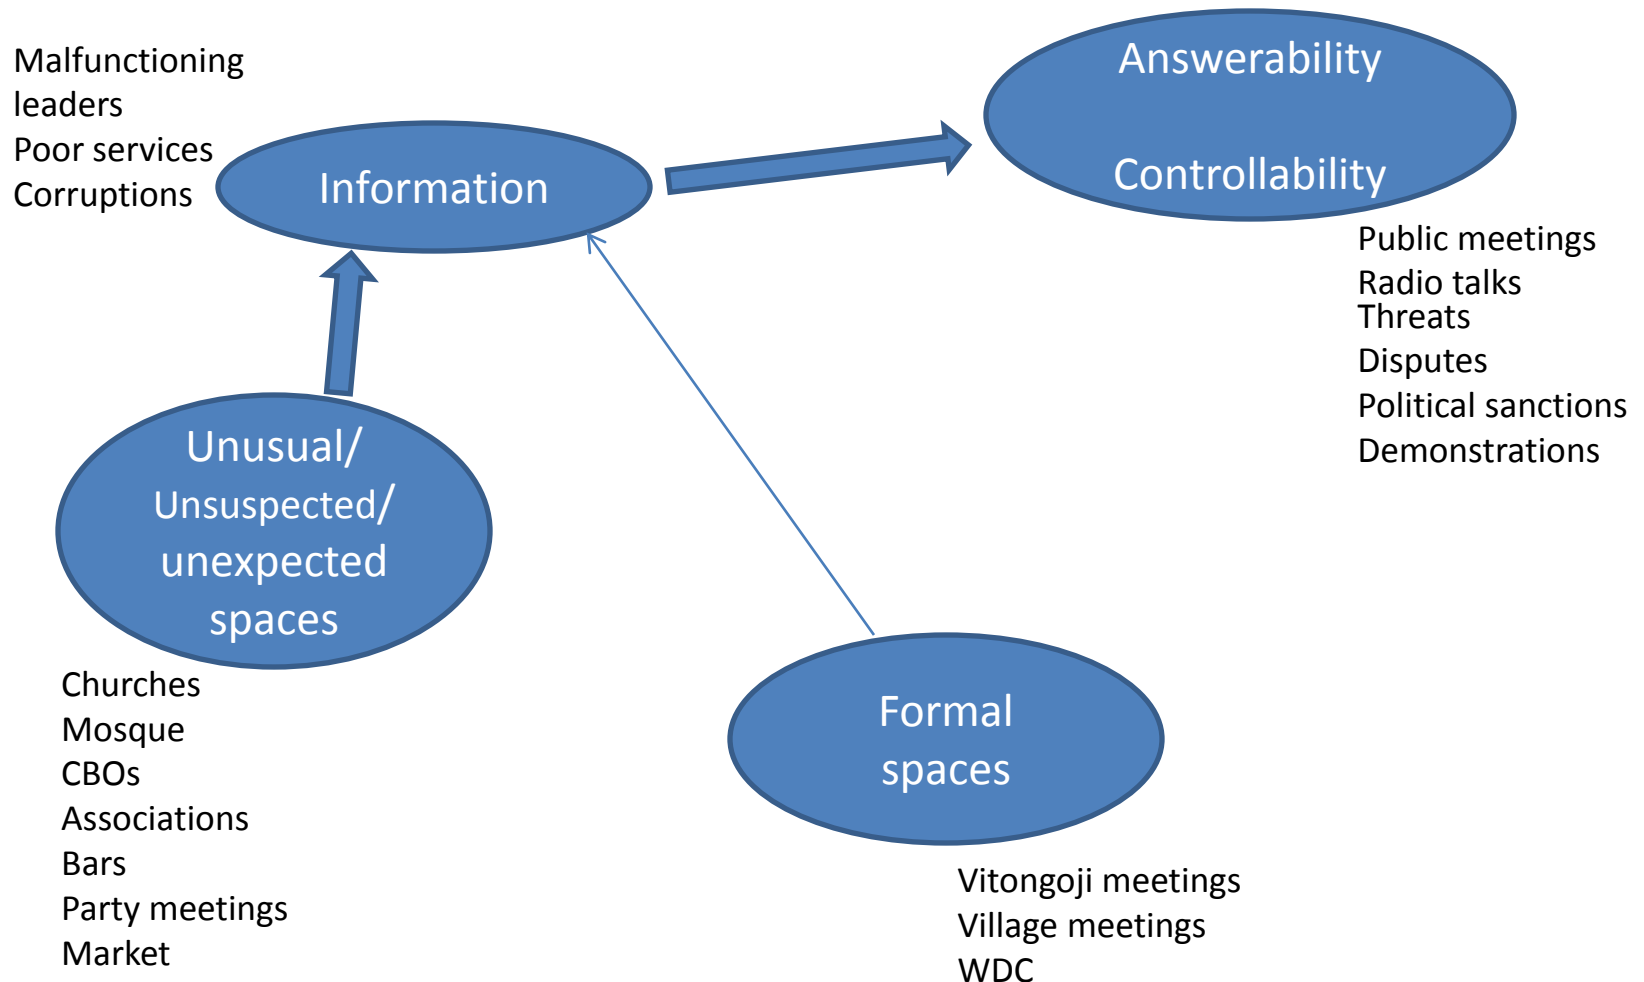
Malfunctioning leaders
Poor services
Corruptions

Information

Answerability

Controllability

Public meetings
Radio talks
Threats
Disputes
Political sanctions
Demonstrations

Unusual/
Unsuspected/
unexpected
spaces

Churches
Mosque
CBOs
Associations
Bars
Party meetings
Market

Formal
spaces

Vitongoji meetings
Village meetings
WDC